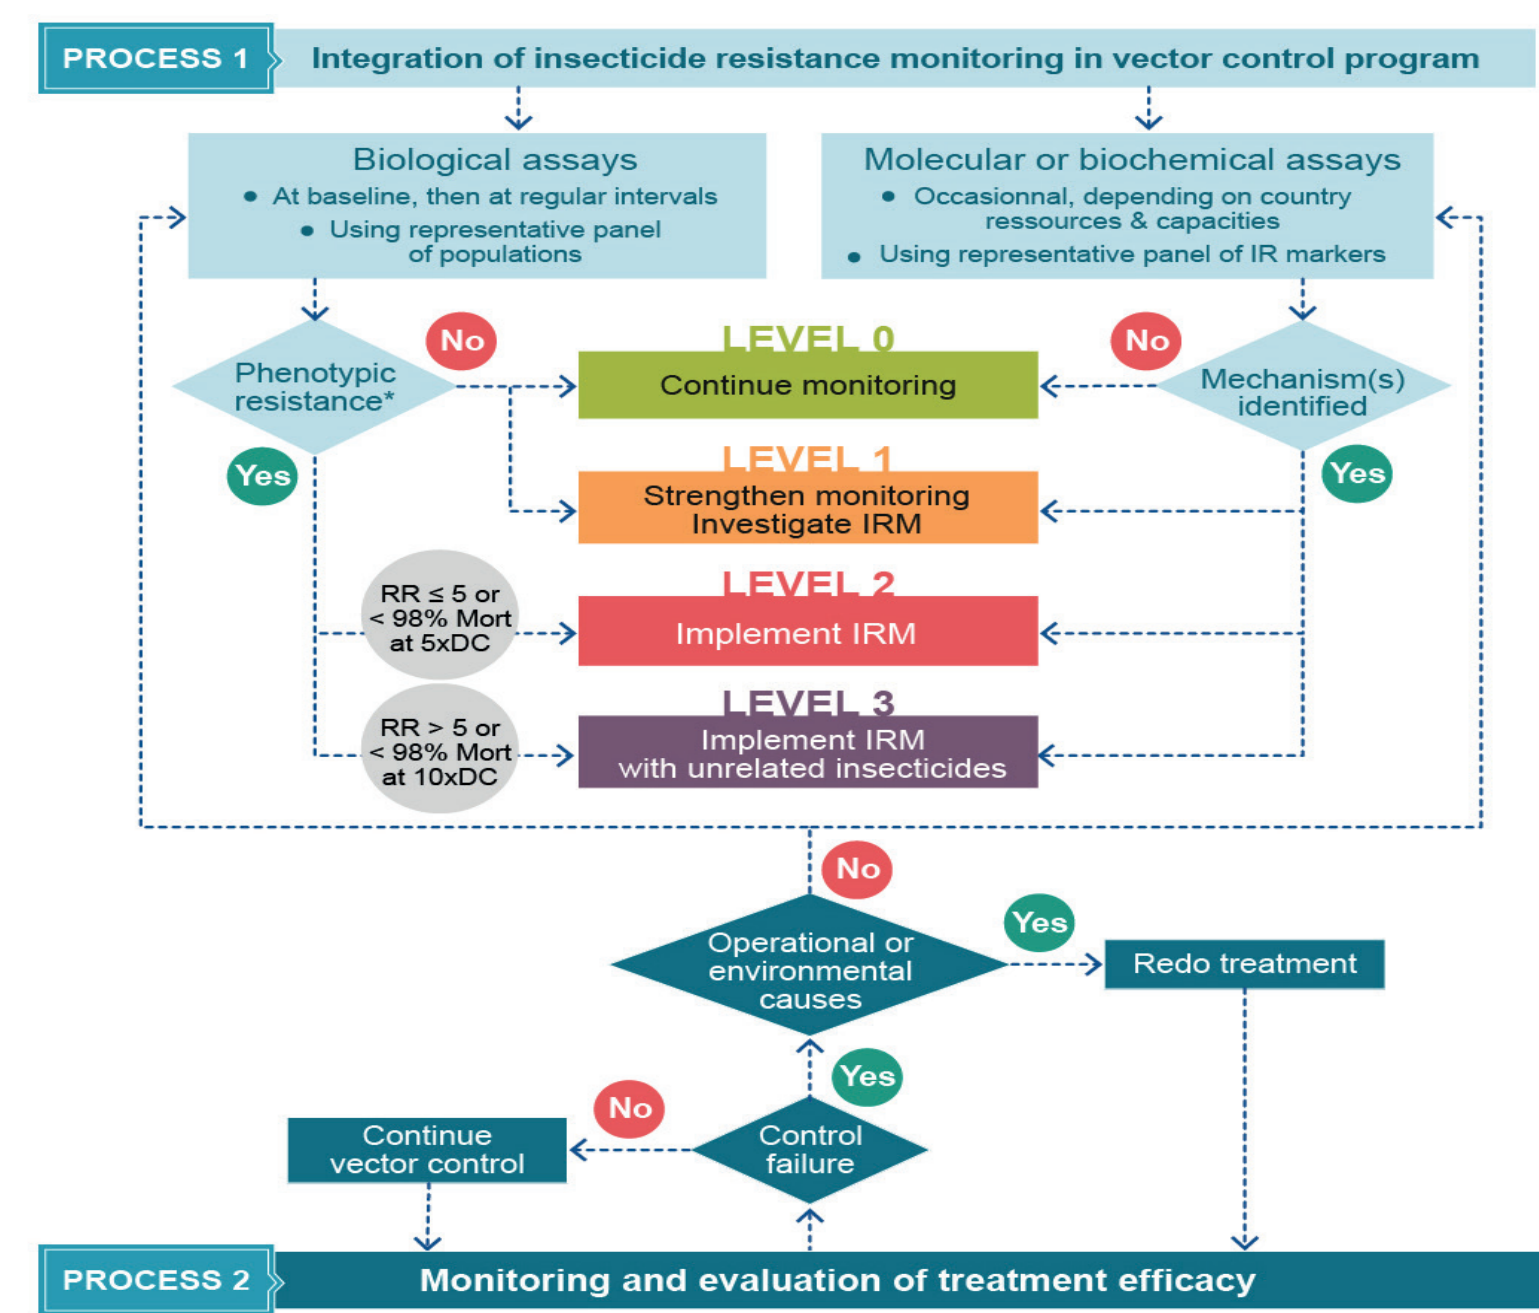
PROCESS 1 Integration of insecticide resistance monitoring in vector control program

Biological assays
• At baseline, then at regular intervals
• Using representative panel of populations

Molecular or biochemical assays
• Occasionnal, depending on country ressources & capacities
• Using representative panel of IR markers

Phenotypic resistance*

No

Yes

LEVEL 0
Continue monitoring

No

Mechanism(s) identified

Yes

LEVEL 1
Strengthen monitoring
Investigate IRM

RR ≤ 5 or < 98% Mort at 5xDC

LEVEL 2
Implement IRM

RR > 5 or < 98% Mort at 10xDC

LEVEL 3
Implement IRM with unrelated insecticides

No

Operational or environmental causes

Yes

Redo treatment

Yes

No

Continue vector control

Control failure

PROCESS 2 Monitoring and evaluation of treatment efficacy